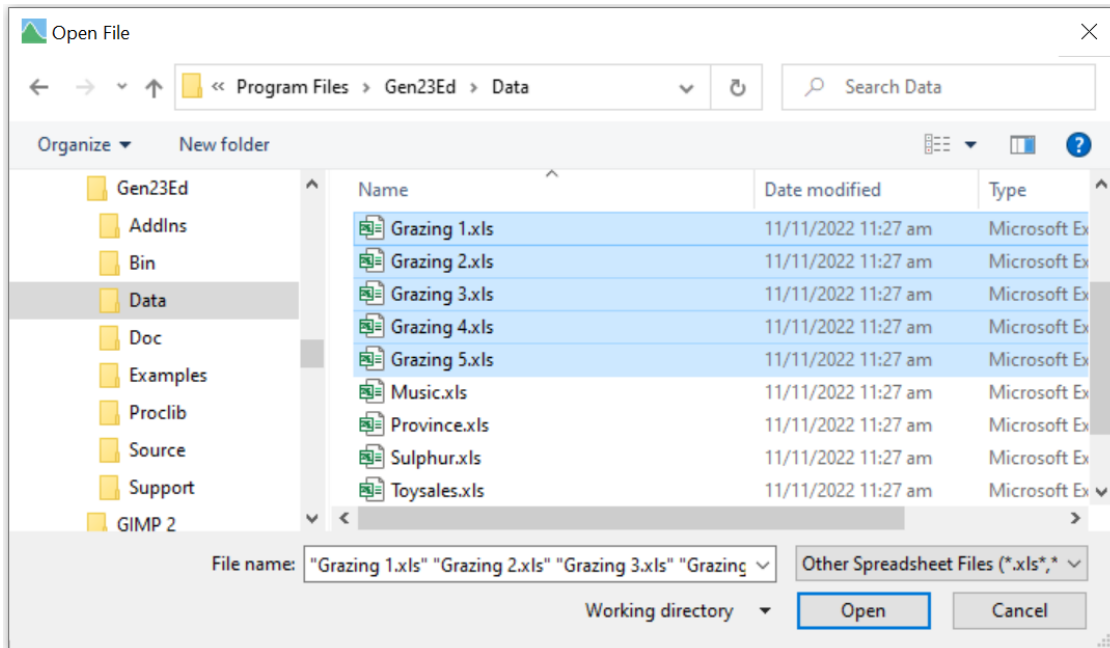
Open File

« Program Files › Gen23Ed › Data

Search Data

Organize ▾ New folder

Gen23Ed
AddIns
Bin
Data
Doc
Examples
Proclib
Source
Support
GIMP 2

| Name | Date modified | Type |
|---|---|---|
| Grazing 1.xls | 11/11/2022 11:27 am | Microsoft Ex |
| Grazing 2.xls | 11/11/2022 11:27 am | Microsoft Ex |
| Grazing 3.xls | 11/11/2022 11:27 am | Microsoft Ex |
| Grazing 4.xls | 11/11/2022 11:27 am | Microsoft Ex |
| Grazing 5.xls | 11/11/2022 11:27 am | Microsoft Ex |
| Music.xls | 11/11/2022 11:27 am | Microsoft Ex |
| Province.xls | 11/11/2022 11:27 am | Microsoft Ex |
| Sulphur.xls | 11/11/2022 11:27 am | Microsoft Ex |
| Toysales.xls | 11/11/2022 11:27 am | Microsoft Ex |

File name: "Grazing 1.xls" "Grazing 2.xls" "Grazing 3.xls" "Grazing

Other Spreadsheet Files (*.xls*,*

Working directory ▾

Open

Cancel